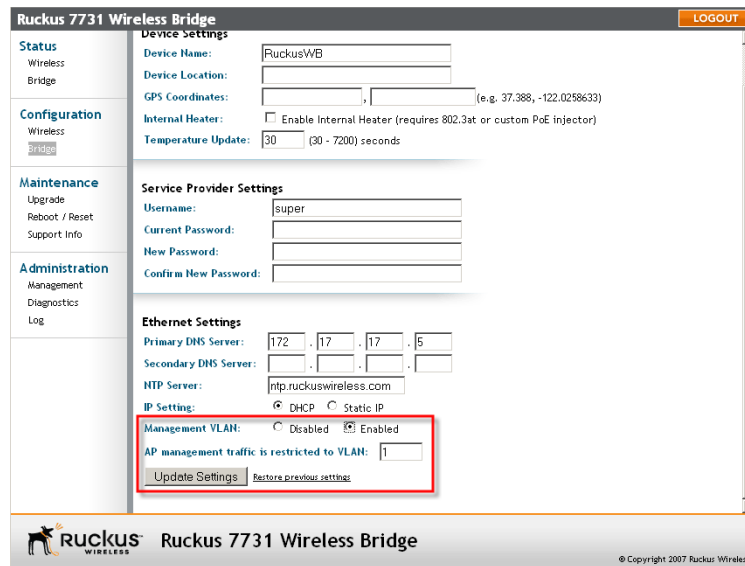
Ruckus 7731 Wireless Bridge

LOGOUT

Status
Wireless
Bridge

Configuration
Wireless
Bridge

Maintenance
Upgrade
Reboot / Reset
Support Info

Administration
Management
Diagnostics
Log

Device Settings
Device Name: RuckusWB
Device Location:
GPS Coordinates: , (e.g. 37.388, -122.0258633)
Internal Heater: Enable Internal Heater (requires 802.3at or custom PoE injector)
Temperature Update: 30 (30 - 7200) seconds

Service Provider Settings
Username: super
Current Password:
New Password:
Confirm New Password:

Ethernet Settings
Primary DNS Server: 172 . 17 . 17 . 5
Secondary DNS Server: . . .
NTP Server: ntp.ruckuswireless.com
IP Setting: DHCP Static IP
Management VLAN: Disabled Enabled
AP management traffic is restricted to VLAN: 1
Update Settings Restore previous settings

Ruckus WIRELESS Ruckus 7731 Wireless Bridge

© Copyright 2007 Ruckus Wire